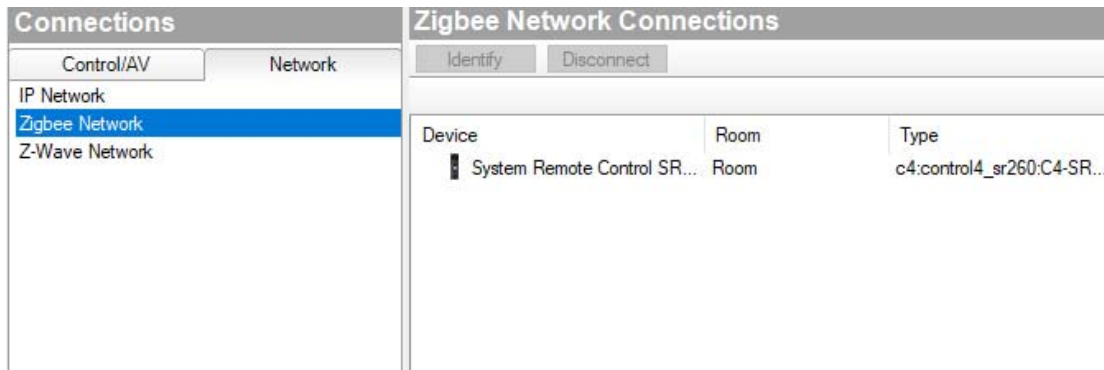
Connections

Control/AV
Network

IP Network
Zigbee Network
Z-Wave Network

Zigbee Network Connections

Identify
Disconnect

| Device | Room | Type |
|---|---|---|
| System Remote Control SR... | Room | c4:control4_sr260:C4-SR... |